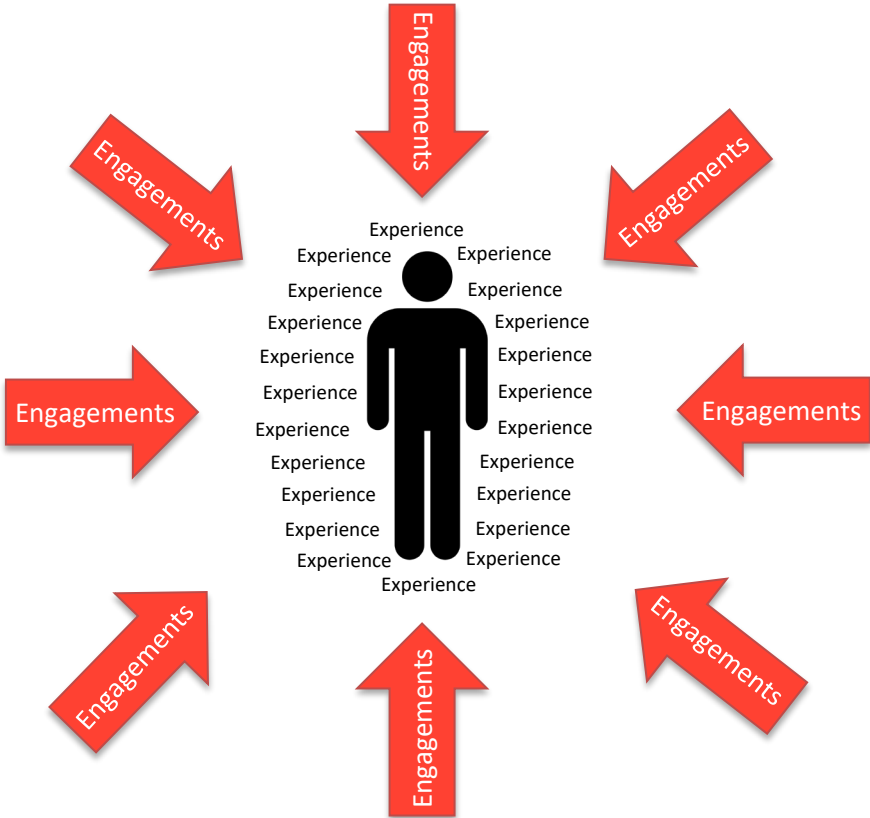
Engagements

Engagements

Engagements

Experience

Experience

Experience

Experience

Experience

Experience

Experience

Experience

Experience

Experience

Experience

Experience

Experience

Experience

Experience

Experience

Experience

Experience

Experience

Experience

Experience

Experience

Experience

Engagements

Engagements

Engagements

Engagements

Engagements